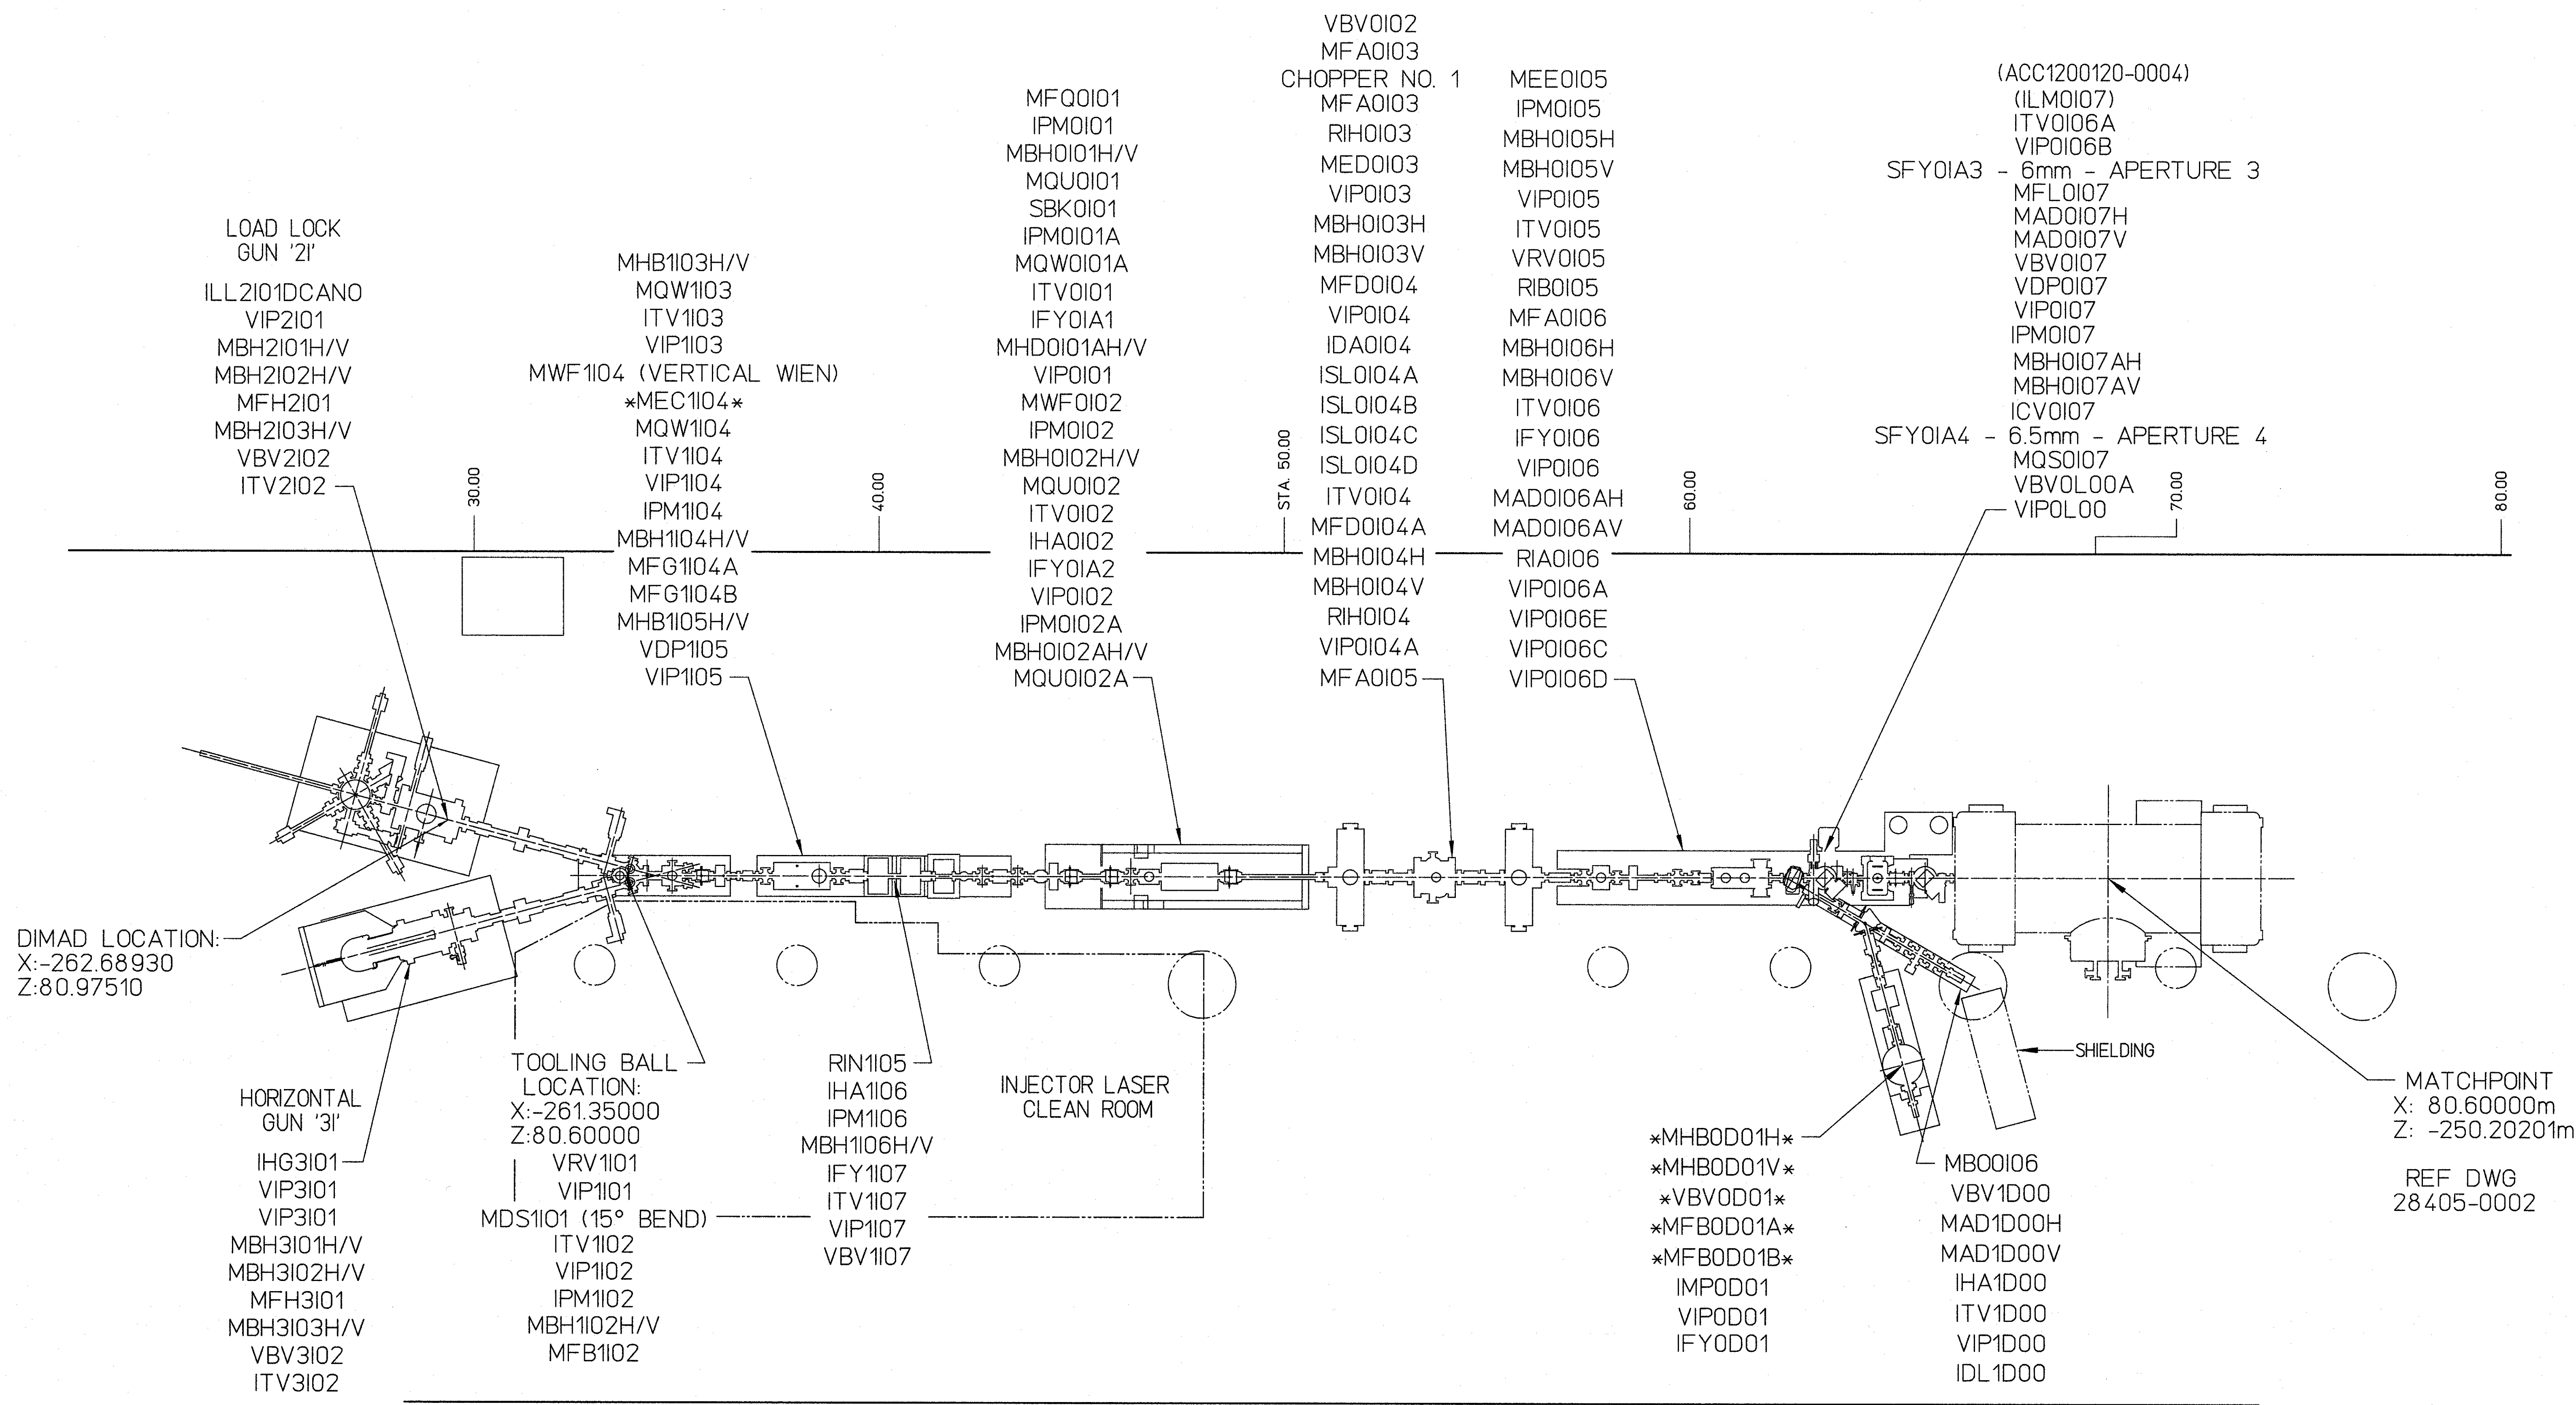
LOAD LOCK
GUN '2I'

ILL2I01DCANO
VIP2I01
MBH2I01H/V
MBH2I02H/V
MFH2I01
MBH2I03H/V
VBV2I02
ITV2I02

MHB1I03H/V
MQW1I03
ITV1I03
VIP1I03
MWF1I04 (VERTICAL WIEN)
*MEC1I04*
MQW1I04
ITV1I04
VIP1I04
IPM1I04
MBH1I04H/V
MFG1I04A
MFG1I04B
MHB1I05H/V
VDP1I05
VIP1I05

MFQ0I01
IPM0I01
MBH0I01H/V
MQU0I01
SBK0I01
IPM0I01A
MQW0I01A
ITV0I01
IFY0IA1
MHD0I01AH/V
VIP0I01
MWF0I02
IPM0I02
MBH0I02H/V
MQU0I02
ITV0I02
IHA0I02
IFY0IA2
VIP0I02
IPM0I02A
MBH0I02AH/V
MQU0I02A

VBV0I02
MFA0I03
CHOPPER NO. 1
MFA0I03
RIH0I03
MED0I03
VIP0I03
MBH0I03H
MBH0I03V
MFD0I04
VIP0I04
IDA0I04
ISL0I04A
ISL0I04B
ISL0I04C
ISL0I04D
ITV0I04
MFD0I04A
MBH0I04H
MBH0I04V
RIH0I04
VIP0I04A
MFA0I05

MEE0I05
IPM0I05
MBH0I05H
MBH0I05V
VIP0I05
ITV0I05
VRV0I05
RIB0I05
MFA0I06
MBH0I06H
MBH0I06V
ITV0I06
IFY0I06
VIP0I06
MAD0I06AH
MAD0I06AV
RIA0I06
VIP0I06A
VIP0I06E
VIP0I06C
VIP0I06D

(ACC1200120-0004)
(ILM0I07)
ITV0I06A
VIP0I06B
SFY0IA3 - 6mm - APERTURE 3
MFL0I07
MAD0I07H
MAD0I07V
VBV0I07
VDP0I07
VIP0I07
IPM0I07
MBH0I07AH
MBH0I07AV
ICV0I07
SFY0IA4 - 6.5mm - APERTURE 4
MQS0I07
VBV0L00A
VIP0L00

30.00
40.00
STA. 50.00
60.00
70.00
80.00

DIMAD LOCATION:
X:-262.68930
Z:80.97510

HORIZONTAL
GUN '3I'

IHG3I01
VIP3I01
VIP3I01
MBH3I01H/V
MBH3I02H/V
MFH3I01
MBH3I03H/V
VBV3I02
ITV3I02

TOOLING BALL
LOCATION:
X:-261.35000
Z:80.60000

VRV1I01
VIP1I01
MDS1I01 (15° BEND)
ITV1I02
VIP1I02
IPM1I02
MBH1I02H/V
MFB1I02

RIN1I05
IHA1I06
IPM1I06
MBH1I06H/V
IFY1I07
ITV1I07
VIP1I07
VBV1I07

INJECTOR LASER
CLEAN ROOM

SHIELDING

*MHB0D01H*
*MHB0D01V*
*VBV0D01*
*MFB0D01A*
*MFB0D01B*
IMP0D01
VIP0D01
IFY0D01

MB00I06
VBV1D00
MAD1D00H
MAD1D00V
IHA1D00
ITV1D00
VIP1D00
IDL1D00

MATCHPOINT
X: 80.60000m
Z: -250.20201m

REF DWG
28405-0002